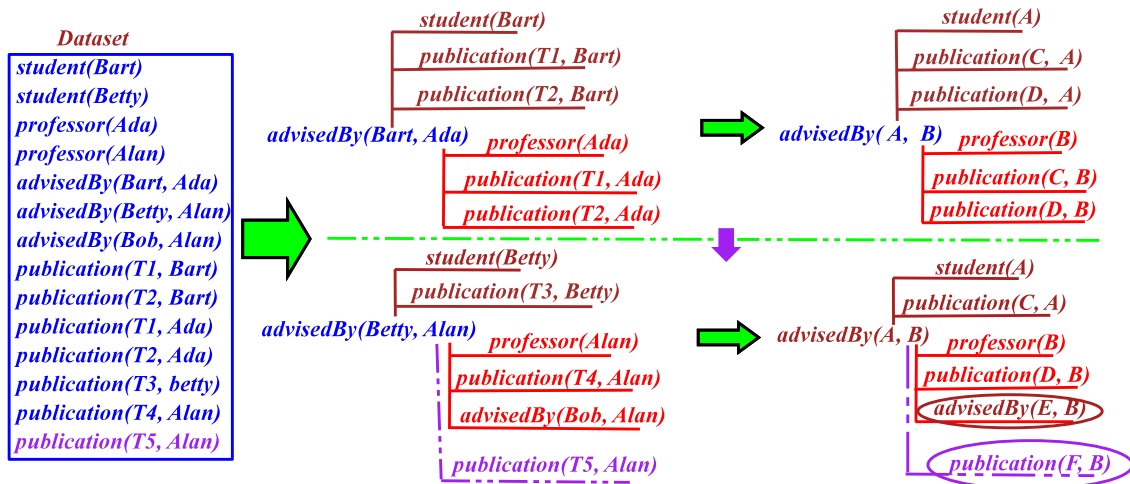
Dataset

student(Bart)
student(Betty)
professor(Ada)
professor(Alan)
advisedBy(Bart, Ada)
advisedBy(Betty, Alan)
advisedBy(Bob, Alan)
publication(T1, Bart)
publication(T2, Bart)
publication(T1, Ada)
publication(T2, Ada)
publication(T3, betty)
publication(T4, Alan)
publication(T5, Alan)

student(Bart)
publication(T1, Bart)
publication(T2, Bart)
advisedBy(Bart, Ada)
professor(Ada)
publication(T1, Ada)
publication(T2, Ada)

student(A)
publication(C, A)
publication(D, A)
advisedBy( A, B)
professor(B)
publication(C, B)
publication(D, B)

student(Betty)
publication(T3, Betty)
advisedBy(Betty, Alan)
professor(Alan)
publication(T4, Alan)
advisedBy(Bob, Alan)
publication(T5, Alan)

student(A)
publication(C, A)
advisedBy(A, B)
professor(B)
publication(D, B)
advisedBy(E, B)
publication(F, B)